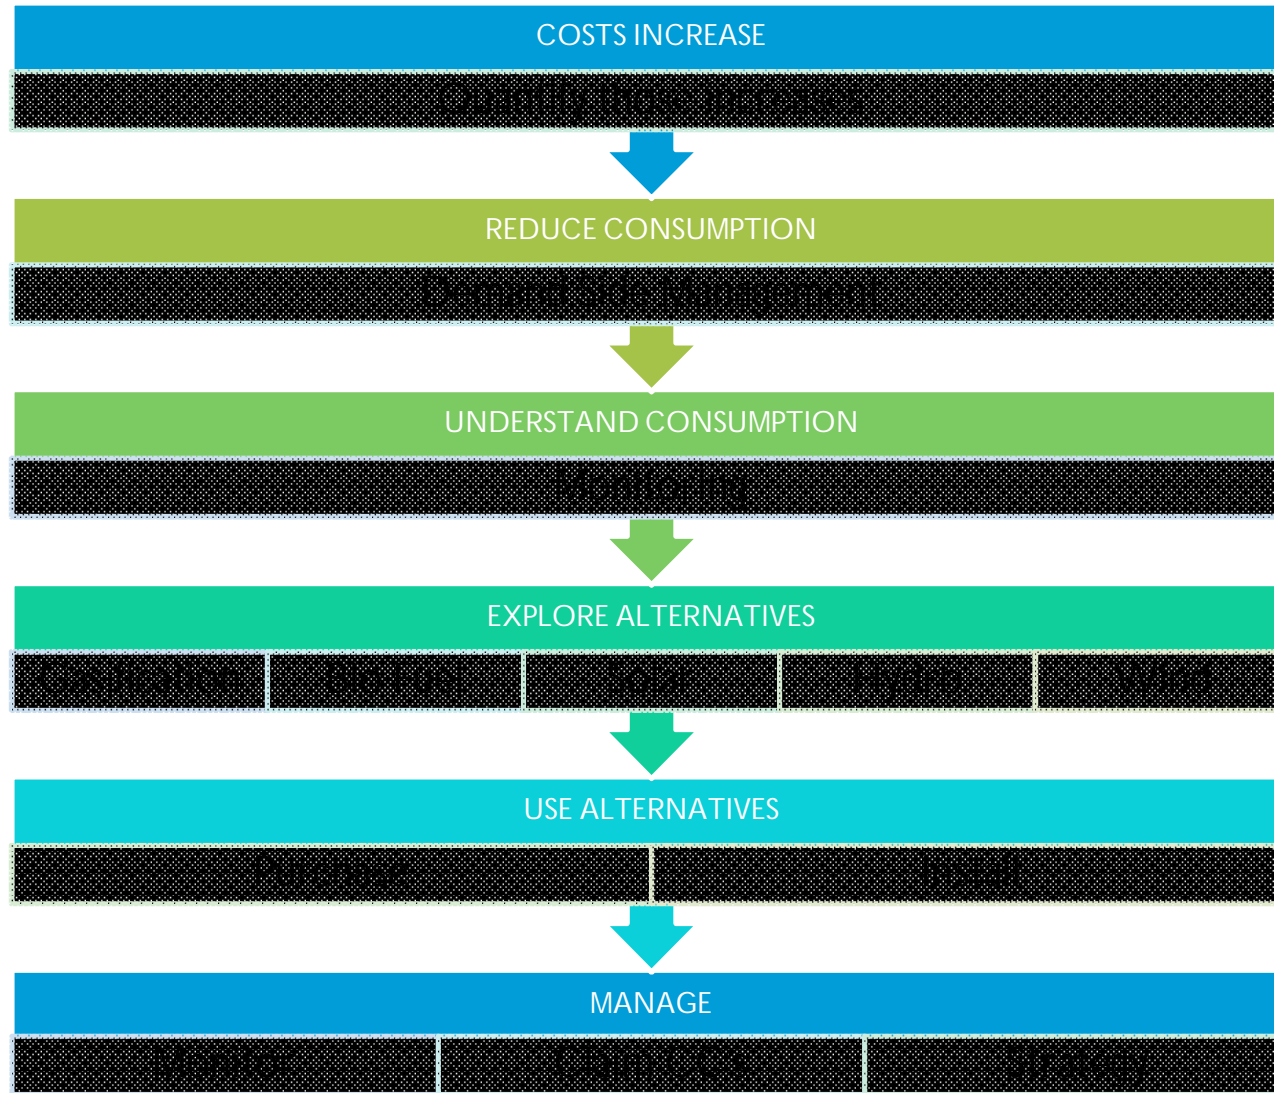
COSTS INCREASE

Quantify those increases

REDUCE CONSUMPTION

Demand Side Management

UNDERSTAND CONSUMPTION

Monitoring

EXPLORE ALTERNATIVES

| Gasification | Bio Fuel | Solar | Hydro | Wind |
|---|---|---|---|---|

USE ALTERNATIVES

| Purchase | Install |
|---|---|

MANAGE

| Monitor | Claim ROCs | Strategy |
|---|---|---|